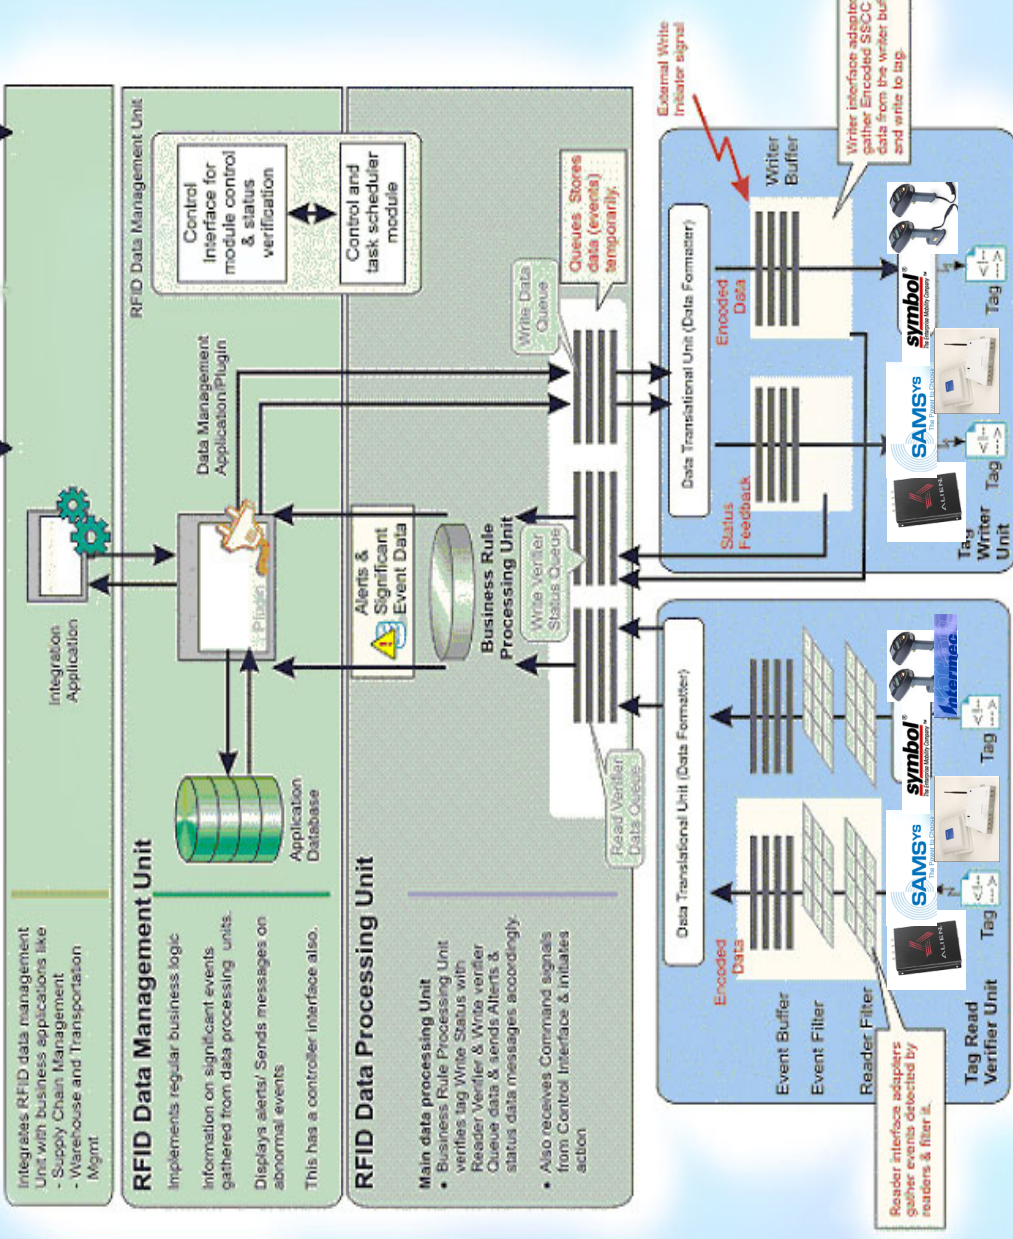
Integrates RFID data management Unit with business applications like
- Supply Chain Management
- Warehouse and Transportation Mgmt.

Integration Application

RFID Data Management Unit

Implements regular business logic

Information on significant events gathered from data processing units.

Displays alerts/ Sends messages on abnormal events

This has a controller interface also.

Application Database

Data Management Application/Plugin

Plugin

RFID Data Management Unit

Control Interface for module control & status verification

Control and task scheduler module

RFID Data Processing Unit

Main data processing Unit
• Business Rule Processing Unit verifies tag Write Status with Reader Verifier & Write verifier Queue data & sends Alerts & status data messages accordingly.
• Also receives Command signals from Control Interface & initiates action

Alerts & Significant Event Data

Business Rule Processing Unit

Write Verifier Status Queue

Write Data Queue

Queues. Stores data (events) temporarily.

Read Verifier Data Queue

External Write Initiator signal

Writer interface adapter gather Encoded SSCC data from the writer buffer and write to tag.

Data Translational Unit (Data Formatter)

Writer Buffer

Encoded Data

Status Feedback

symbol

SAMSYS

ALIEN

Tag

Tag

Tag Writer Unit

Data Translational Unit (Data Formatter)

Encoded Data

Event Buffer

Event Filter

Reader Filter

Intermec

symbol

SAMSYS

ALIEN

Tag

Tag

Tag Read Verifier Unit

Reader interface adapters gather events detected by readers & filter it.